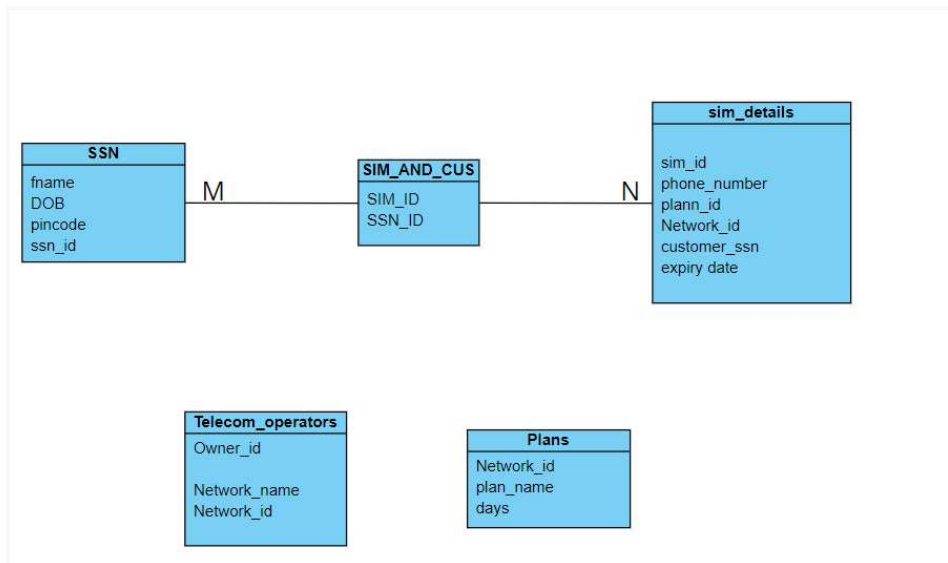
SSN
fname
DOB
pincode
ssn_id

M

SIM_AND_CUS
SIM_ID
SSN_ID

N

sim_details
sim_id
phone_number
plann_id
Network_id
customer_ssn
expiry date

Telecom_operators
Owner_id

Network_name
Network_id

Plans
Network_id
plan_name
days